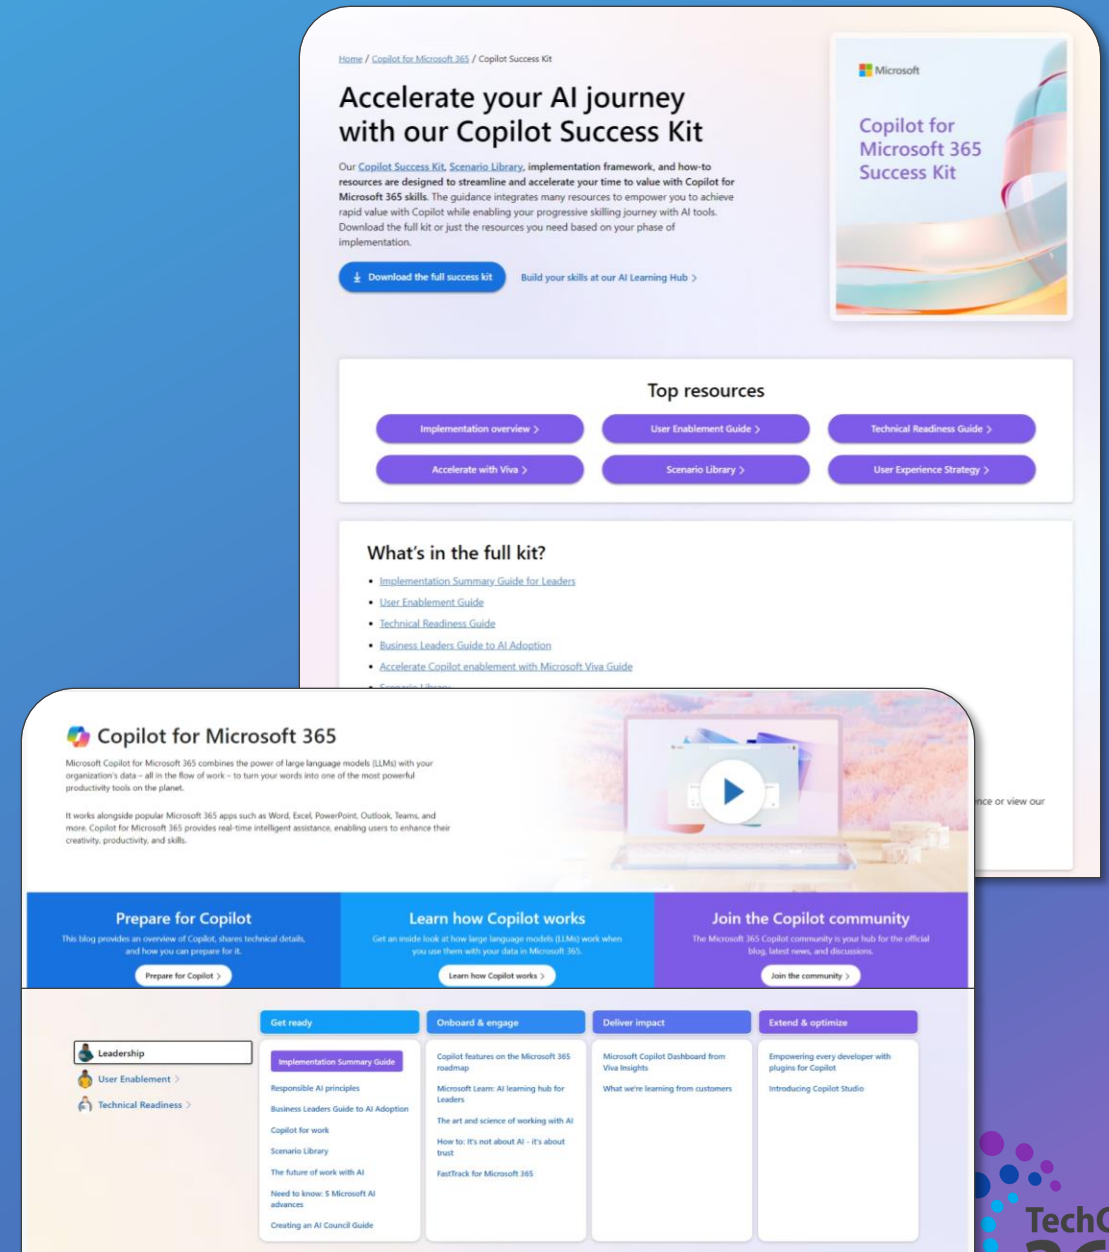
Home / Copilot for Microsoft 365 / Copilot Success Kit

Accelerate your AI journey with our Copilot Success Kit

Our Copilot Success Kit, Scenario Library, implementation framework, and how-to resources are designed to streamline and accelerate your time to value with Copilot for Microsoft 365 skills. The guidance integrates many resources to empower you to achieve rapid value with Copilot while enabling your progressive skilling journey with AI tools. Download the full kit or just the resources you need based on your phase of implementation.

Download the full success kit

Build your skills at our AI Learning Hub >

Microsoft

Copilot for Microsoft 365 Success Kit

Top resources

Implementation overview >

User Enablement Guide >

Technical Readiness Guide >

Accelerate with Viva >

Scenario Library >

User Experience Strategy >

What's in the full kit?

- Implementation Summary Guide for Leaders
- User Enablement Guide
- Technical Readiness Guide
- Business Leaders Guide to AI Adoption
- Accelerate Copilot enablement with Microsoft Viva Guide
- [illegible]

nce or view our

Copilot for Microsoft 365

Microsoft Copilot for Microsoft 365 combines the power of large language models (LLMs) with your organization's data – all in the flow of work – to turn your words into one of the most powerful productivity tools on the planet.

It works alongside popular Microsoft 365 apps such as Word, Excel, PowerPoint, Outlook, Teams, and more. Copilot for Microsoft 365 provides real-time intelligent assistance, enabling users to enhance their creativity, productivity, and skills.

Prepare for Copilot

This blog provides an overview of Copilot, shares technical details, and how you can prepare for it.

Prepare for Copilot >

Learn how Copilot works

Get an inside look at how large language models (LLMs) work when you use them with your data in Microsoft 365.

Learn how Copilot works >

Join the Copilot community

The Microsoft 365 Copilot community is your hub for the official blog, latest news, and discussions.

Join the community >

Leadership

User Enablement >

Technical Readiness >

| Get ready | Onboard & engage | Deliver impact | Extend & optimize |
|---|---|---|---|
| Implementation Summary Guide | Copilot features on the Microsoft 365 roadmap | Microsoft Copilot Dashboard from Viva Insights | Empowering every developer with plugins for Copilot |
| Responsible AI principles | Microsoft Learn: AI learning hub for Leaders | What we're learning from customers | Introducing Copilot Studio |
| Business Leaders Guide to AI Adoption | The art and science of working with AI | | |
| Copilot for work | How to: It's not about AI - it's about trust | | |
| Scenario Library | FastTrack for Microsoft 365 | | |
| The future of work with AI | | | |
| Need to know: 5 Microsoft AI advances | | | |
| Creating an AI Council Guide | | | |

TechC